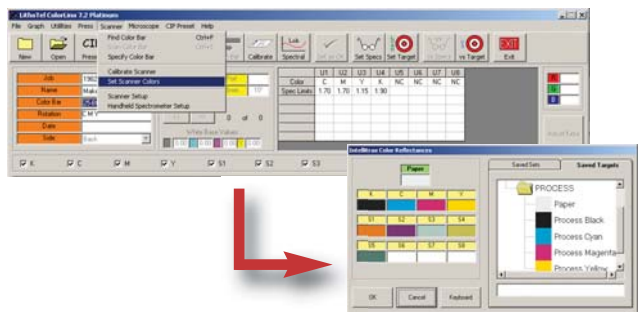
LithoTel ColorLine 7.2 Platinum

File Graph Utilities Press Scanner Microscope CIP Preset Help

New Open Press

Find Color Bar Ctrl+F
Scan Color Bar Ctrl+I
Specify Color Bar

Calibrate Scanner
Set Scanner Colors

Scanner Setup
Handheld Spectrometer Setup

Calibrate Spectral Set Specs Set Target Exit

Job 1962
Name Mak
Color Bar
Rotation CMY
Date
Side Back

White Base Values

|  | U1 | U2 | U3 | U4 | U5 | U6 | U7 | U8 |
|---|---|---|---|---|---|---|---|---|
| Color | C | M | Y | K | NC | NC | NC | NC |
| Spec Limits | 1.70 | 1.70 | 1.15 | 1.90 |  |  |  |  |

R
G
B

K C M Y S1 S2 S3

IntelliTrax Color Reflectances

Paper

K C M Y

S1 S2 S3 S4

S5 S6 S7 S8

Saved Sets Saved Targets

PROCESS
Paper
Process Black
Process Cyan
Process Magenta
Process Yellow

OK Cancel Keyboard